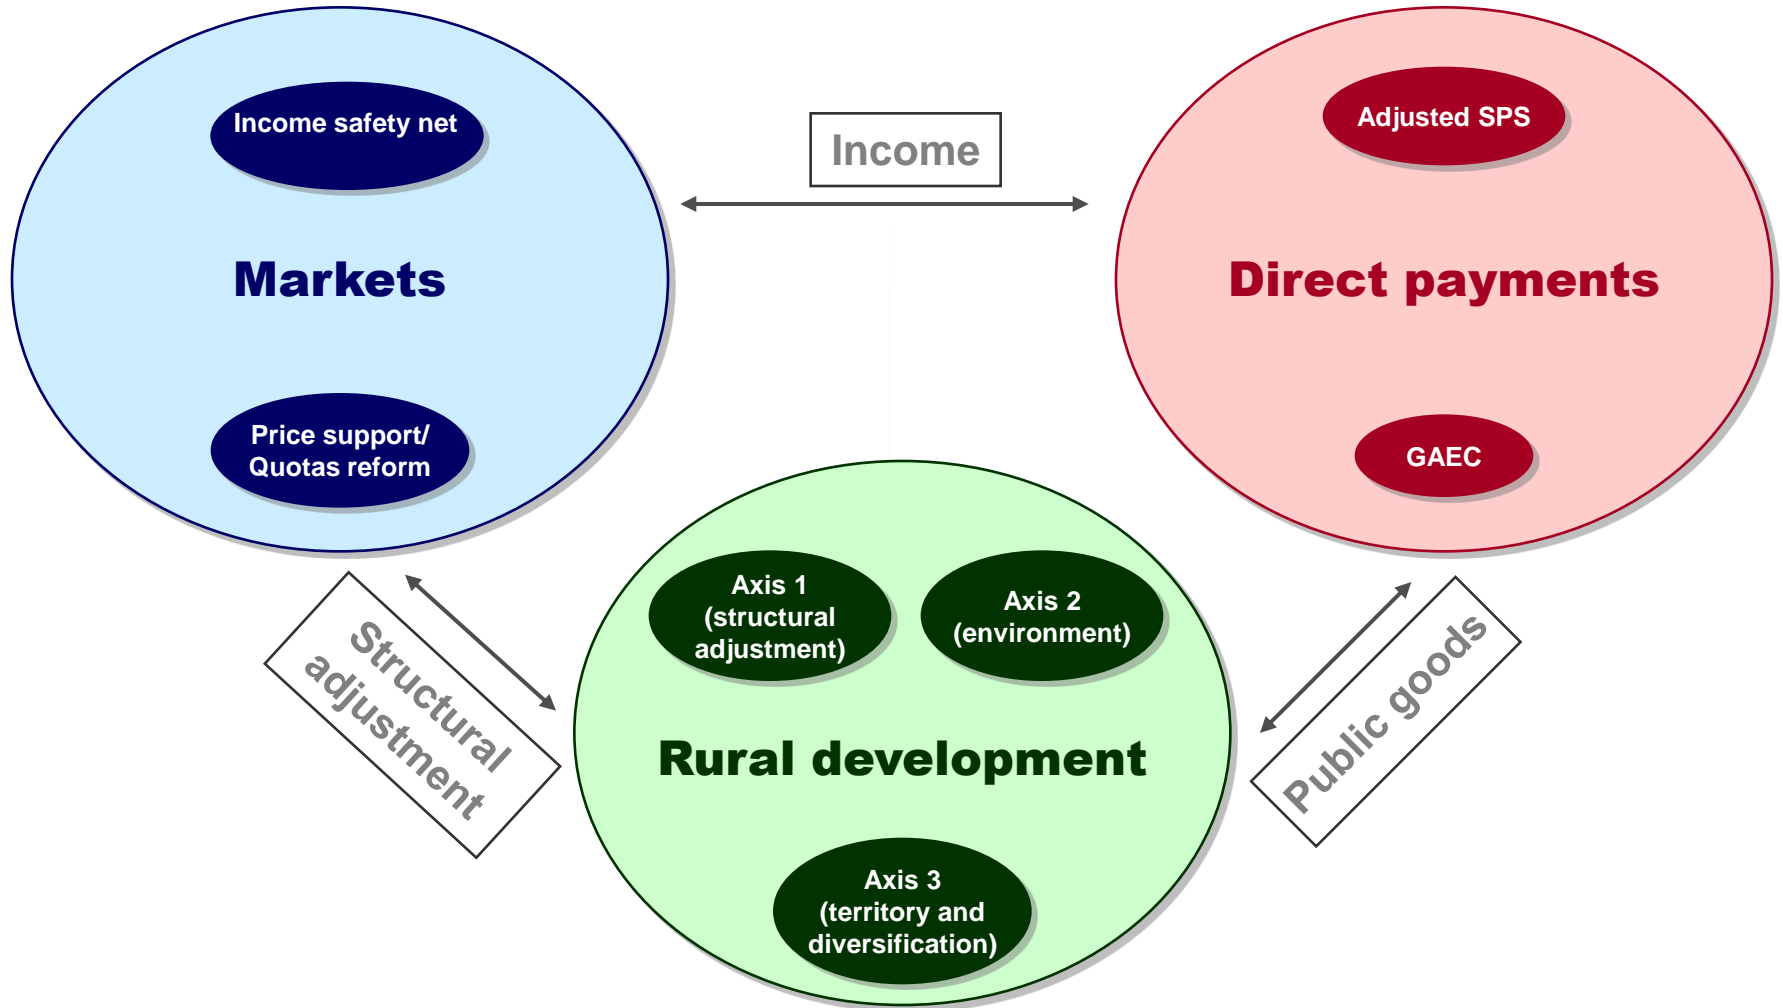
Income safety net

Markets

Price support/ Quotas reform

Income

Adjusted SPS

Direct payments

GAEC

Structural adjustment

Axis 1 (structural adjustment)

Axis 2 (environment)

Rural development

Axis 3 (territory and diversification)

Public goods